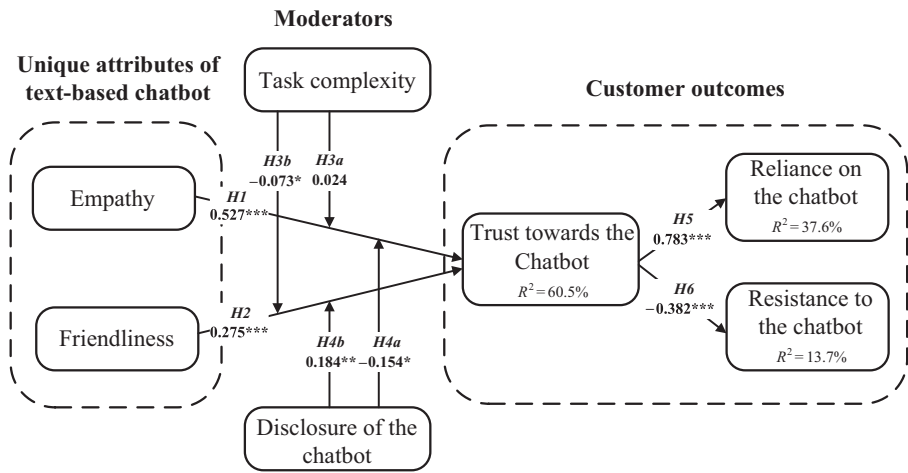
Moderators

Unique attributes of text-based chatbot

Task complexity

Customer outcomes

H3b
−0.073*

H3a
0.024

Empathy

H1
0.527***

Trust towards the Chatbot
$R^2 = 60.5\%$

H5
0.783***

Reliance on the chatbot
$R^2 = 37.6\%$

H6
−0.382***

Resistance to the chatbot
$R^2 = 13.7\%$

Friendliness

H2
0.275***

H4b
0.184**

H4a
−0.154*

Disclosure of the chatbot